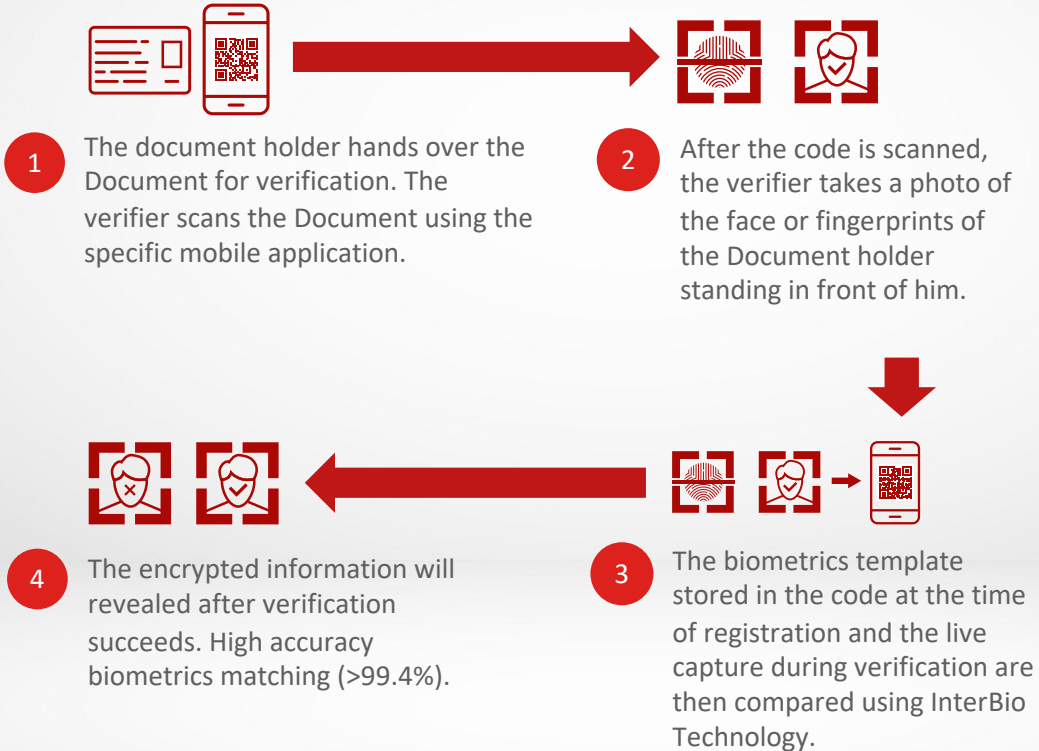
1

The document holder hands over the Document for verification. The verifier scans the Document using the specific mobile application.

2

After the code is scanned, the verifier takes a photo of the face or fingerprints of the Document holder standing in front of him.

4

The encrypted information will revealed after verification succeeds. High accuracy biometrics matching (>99.4%).

3

The biometrics template stored in the code at the time of registration and the live capture during verification are then compared using InterBio Technology.